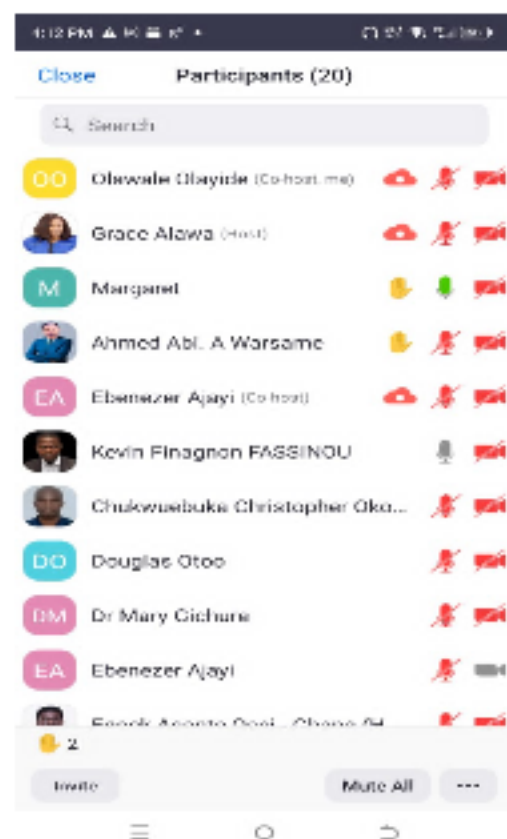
4:12 PM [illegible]

Close
Participants (20)

Search

OO
Olawale Olayide (Co-host, me)

Grace Alawa (Host)

M
Margaret

Ahmed Abl. A Warsame

EA
Ebenezer Ajayi (Co-host)

Kevin Finagnon FASSINOU

Chukwuebuka Christopher Oko...

DO
Douglas Otoo

DM
Dr Mary Gichure

EA
Ebenezer Ajayi

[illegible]

2

Invite
Mute All
···